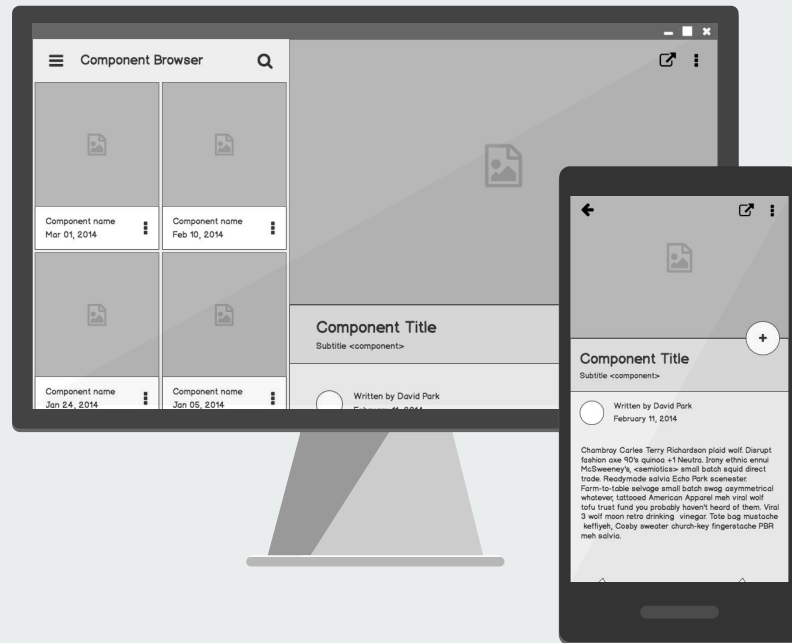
Component Browser

Component name
Mar 01, 2014

Component name
Feb 10, 2014

Component name
Jan 24, 2014

Component name
Jan 05, 2014

Component Title
Subtitle <component>

Written by David Park
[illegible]

Component Title
Subtitle <component>

Written by David Park
February 11, 2014

Chambray Carles Terry Richardson plaid wolf. Disrupt fashion axe 90's quinoa +1 Neutra. Irony ethnic ennui McSweeney's, <semiotics> small batch squid direct trade. Readymade salvia Echo Park scenester. Farm-to-table selvage small batch swag asymmetrical whatever, tattooed American Apparel meh viral wolf tofu trust fund you probably haven't heard of them. Viral 3 wolf moon retro drinking vinegar. Tote bag mustache keffiyeh, Cosby sweater church-key fingerstache PBR meh salvia.